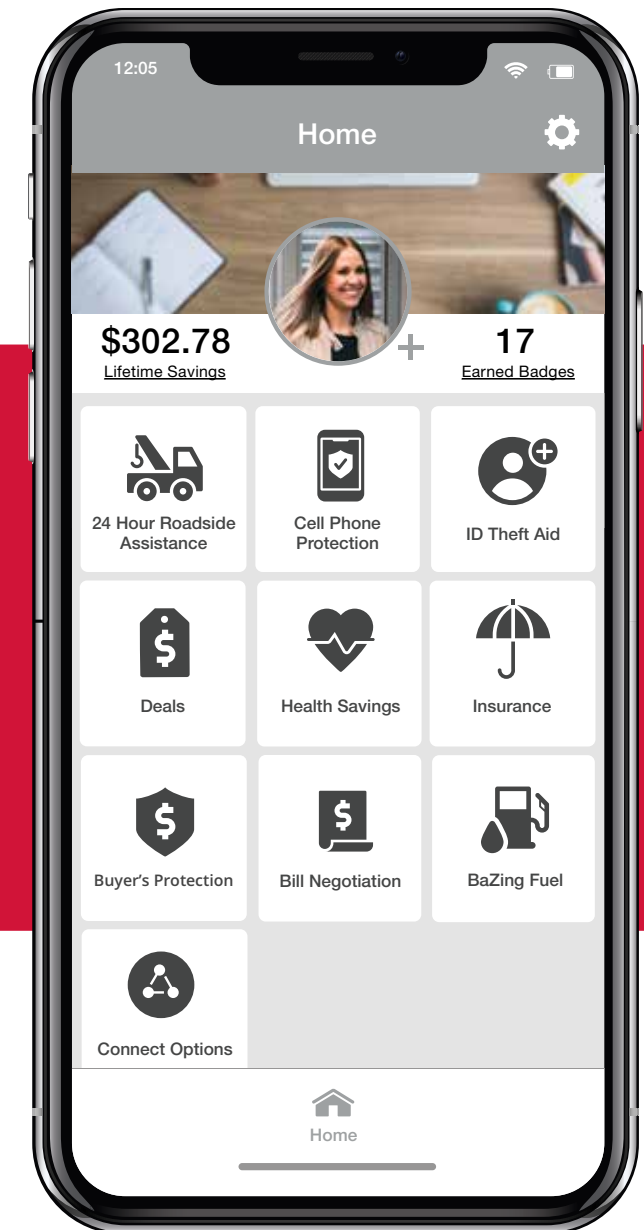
12:05

Home

$302.78
Lifetime Savings

17
Earned Badges

24 Hour Roadside Assistance

Cell Phone Protection

ID Theft Aid

$

Deals

Health Savings

Insurance

$

Buyer's Protection

$

Bill Negotiation

BaZing Fuel

Connect Options

Home